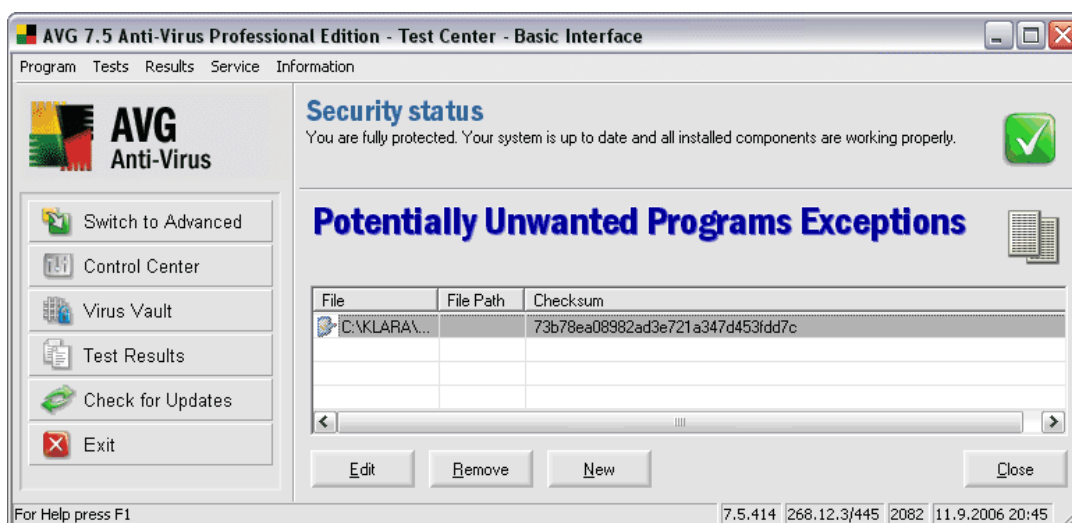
AVG 7.5 Anti-Virus Professional Edition - Test Center - Basic Interface

Program Tests Results Service Information

AVG
Anti-Virus

Security status
You are fully protected. Your system is up to date and all installed components are working properly.

Switch to Advanced
Control Center
Virus Vault
Test Results
Check for Updates
Exit

Potentially Unwanted Programs Exceptions

| File | File Path | Checksum |
|---|---|---|
| C:\KLARA\... | | 73b78ea08982ad3e721a347d453fdd7c |

Edit Remove New Close

For Help press F1 7.5.414 268.12.3/445 2082 11.9.2006 20:45